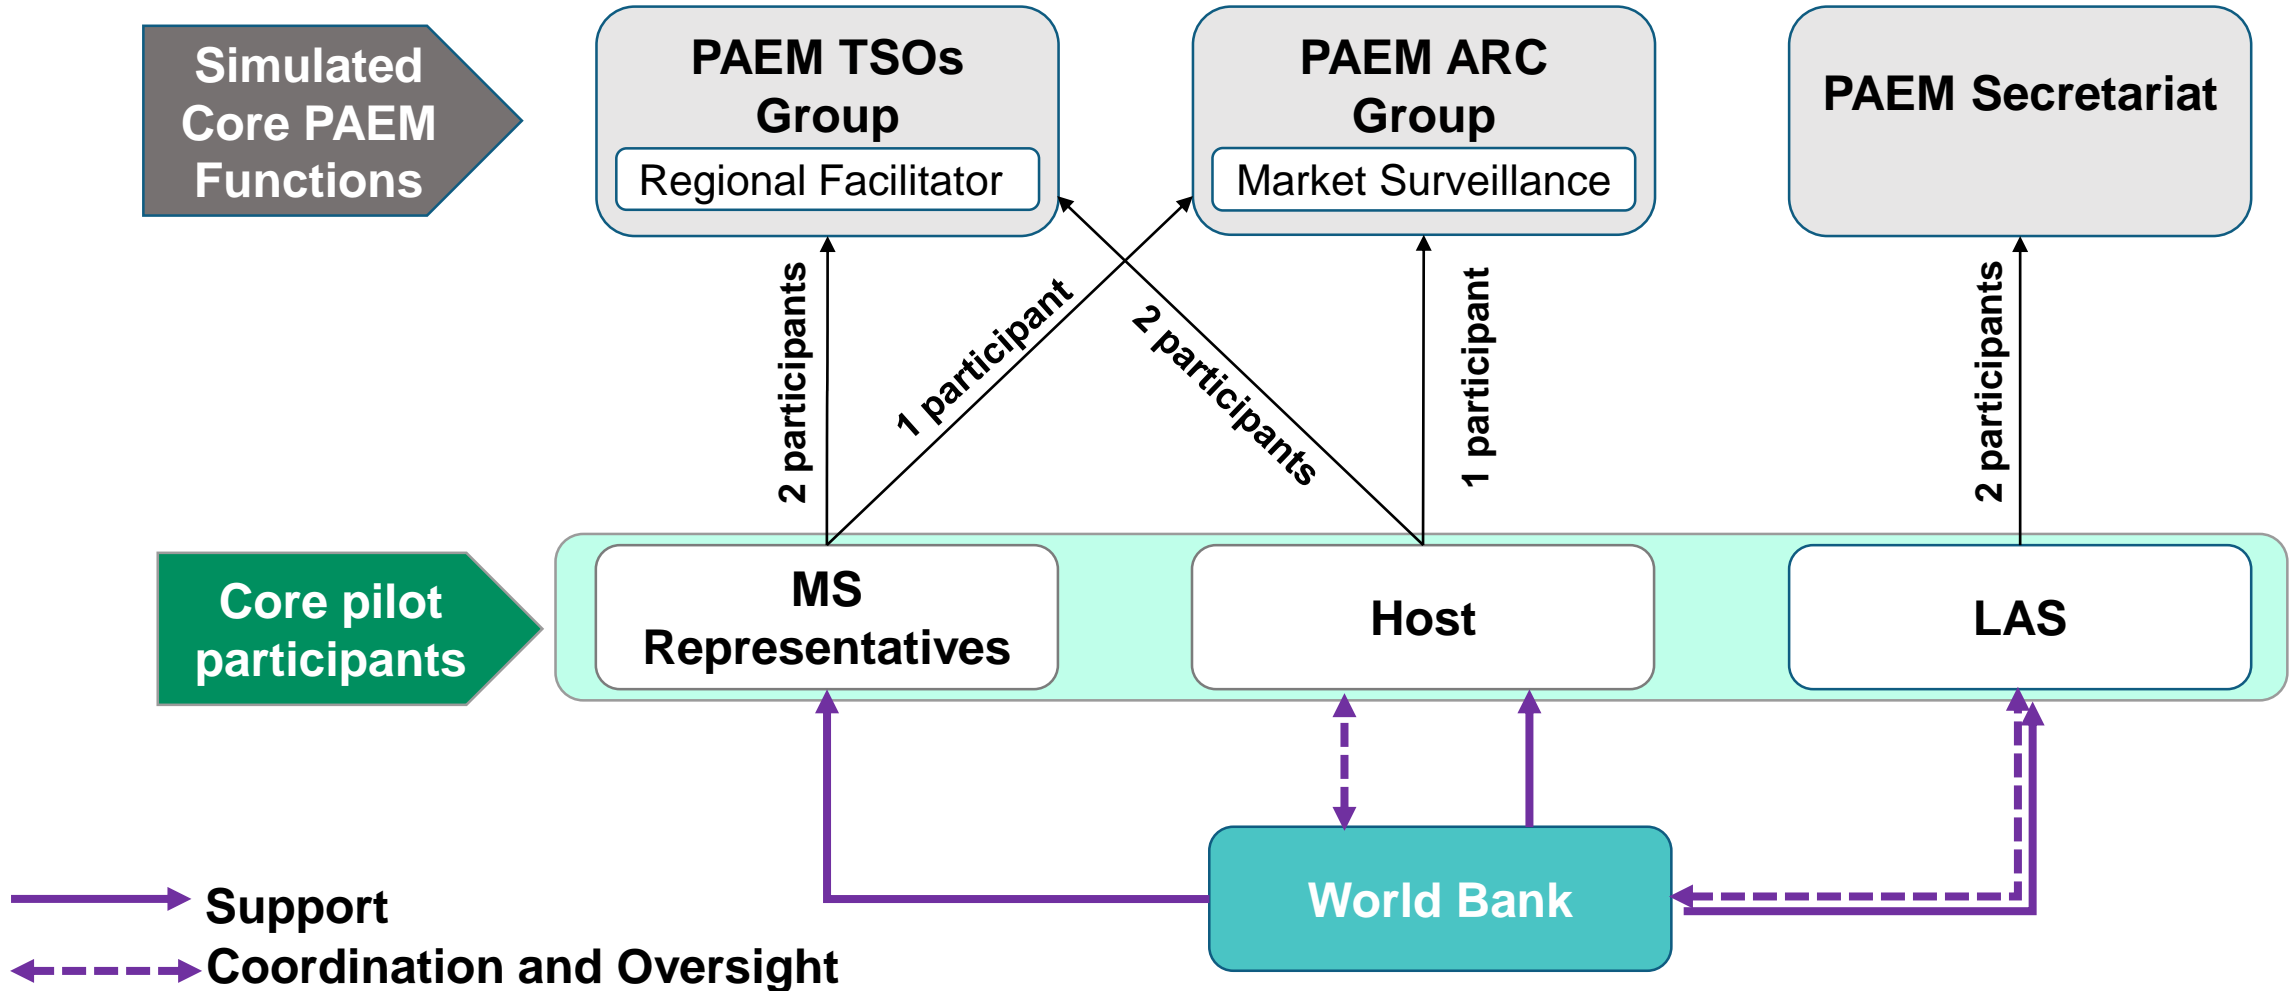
Simulated Core PAEM Functions

PAEM TSOs Group

Regional Facilitator

PAEM ARC Group

Market Surveillance

PAEM Secretariat

2 participants

1 participant

2 participants

1 participant

2 participants

Core pilot participants

MS Representatives

Host

LAS

World Bank

Support

Coordination and Oversight